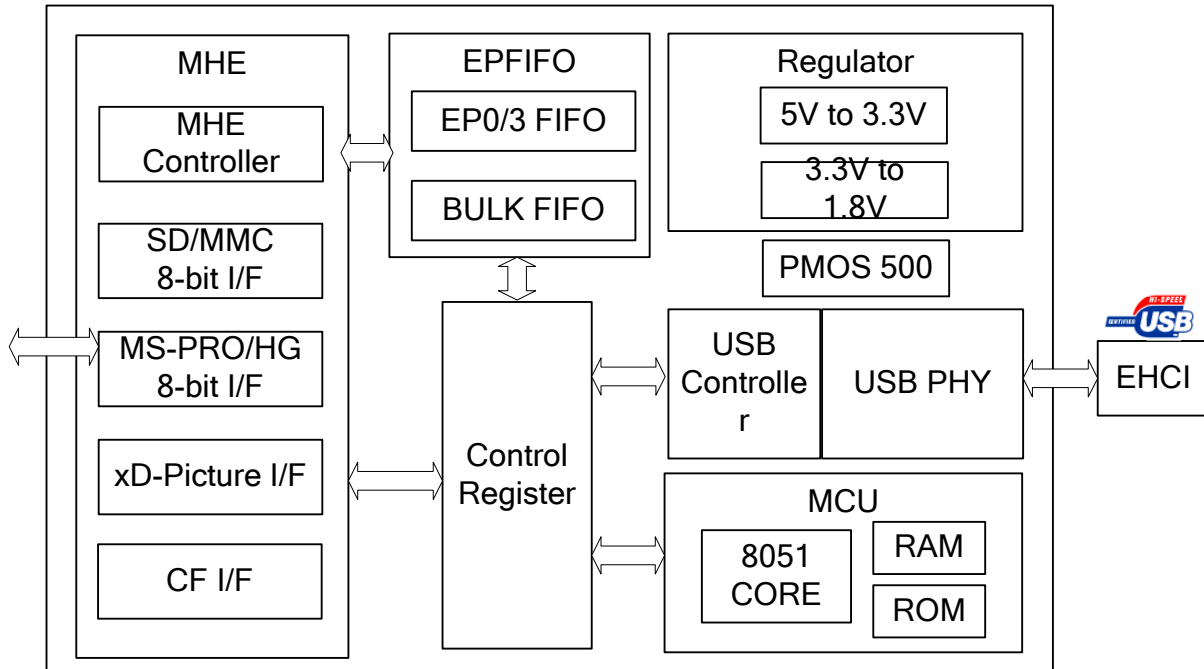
MHE

MHE Controller

SD/MMC 8-bit I/F

MS-PRO/HG 8-bit I/F

xD-Picture I/F

CF I/F

EPFIFO

EP0/3 FIFO

BULK FIFO

Regulator

5V to 3.3V

3.3V to 1.8V

PMOS 500

Control Register

USB Controlle r

USB PHY

CERTIFIED HI-SPEED USB

EHCI

MCU

8051 CORE

RAM

ROM